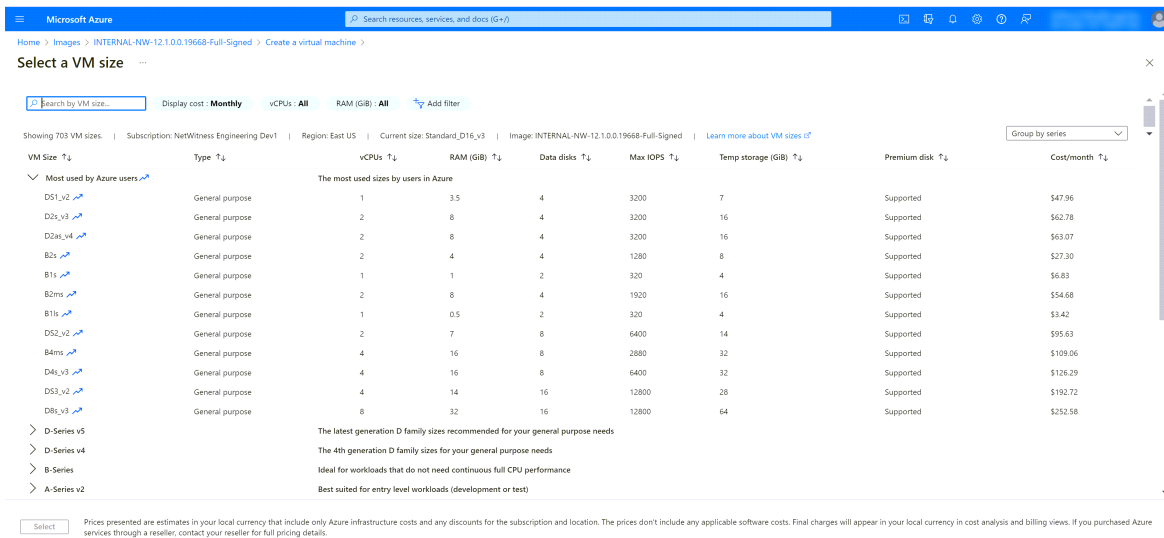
Microsoft Azure

Search resources, services, and docs (G+/)

Home > Images > INTERNAL-NW-12.1.0.0.19668-Full-Signed > Create a virtual machine >

Select a VM size ···

Search by VM size...

Display cost : Monthly

vCPUs : All

RAM (GiB) : All

Add filter

Showing 703 VM sizes. | Subscription: NetWitness Engineering Dev1 | Region: East US | Current size: Standard_D16_v3 | Image: INTERNAL-NW-12.1.0.0.19668-Full-Signed | Learn more about VM sizes

Group by series

| VM Size ↑↓ | Type ↑↓ | vCPUs ↑↓ | RAM (GiB) ↑↓ | Data disks ↑↓ | Max IOPS ↑↓ | Temp storage (GiB) ↑↓ | Premium disk ↑↓ | Cost/month ↑↓ |
|---|---|---|---|---|---|---|---|---|
| Most used by Azure users | | The most used sizes by users in Azure | | | | | | |
| DS1_v2 | General purpose | 1 | 3.5 | 4 | 3200 | 7 | Supported | $47.96 |
| D2s_v3 | General purpose | 2 | 8 | 4 | 3200 | 16 | Supported | $62.78 |
| D2as_v4 | General purpose | 2 | 8 | 4 | 3200 | 16 | Supported | $63.07 |
| B2s | General purpose | 2 | 4 | 4 | 1280 | 8 | Supported | $27.30 |
| B1s | General purpose | 1 | 1 | 2 | 320 | 4 | Supported | $6.83 |
| B2ms | General purpose | 2 | 8 | 4 | 1920 | 16 | Supported | $54.68 |
| B1ls | General purpose | 1 | 0.5 | 2 | 320 | 4 | Supported | $3.42 |
| DS2_v2 | General purpose | 2 | 7 | 8 | 6400 | 14 | Supported | $95.63 |
| B4ms | General purpose | 4 | 16 | 8 | 2880 | 32 | Supported | $109.06 |
| D4s_v3 | General purpose | 4 | 16 | 8 | 6400 | 32 | Supported | $126.29 |
| DS3_v2 | General purpose | 4 | 14 | 16 | 12800 | 28 | Supported | $192.72 |
| D8s_v3 | General purpose | 8 | 32 | 16 | 12800 | 64 | Supported | $252.58 |
| D-Series v5 | | The latest generation D family sizes recommended for your general purpose needs | | | | | | |
| D-Series v4 | | The 4th generation D family sizes for your general purpose needs | | | | | | |
| B-Series | | Ideal for workloads that do not need continuous full CPU performance | | | | | | |
| A-Series v2 | | Best suited for entry level workloads (development or test) | | | | | | |

Select

Prices presented are estimates in your local currency that include only Azure infrastructure costs and any discounts for the subscription and location. The prices don't include any applicable software costs. Final charges will appear in your local currency in cost analysis and billing views. If you purchased Azure services through a reseller, contact your reseller for full pricing details.